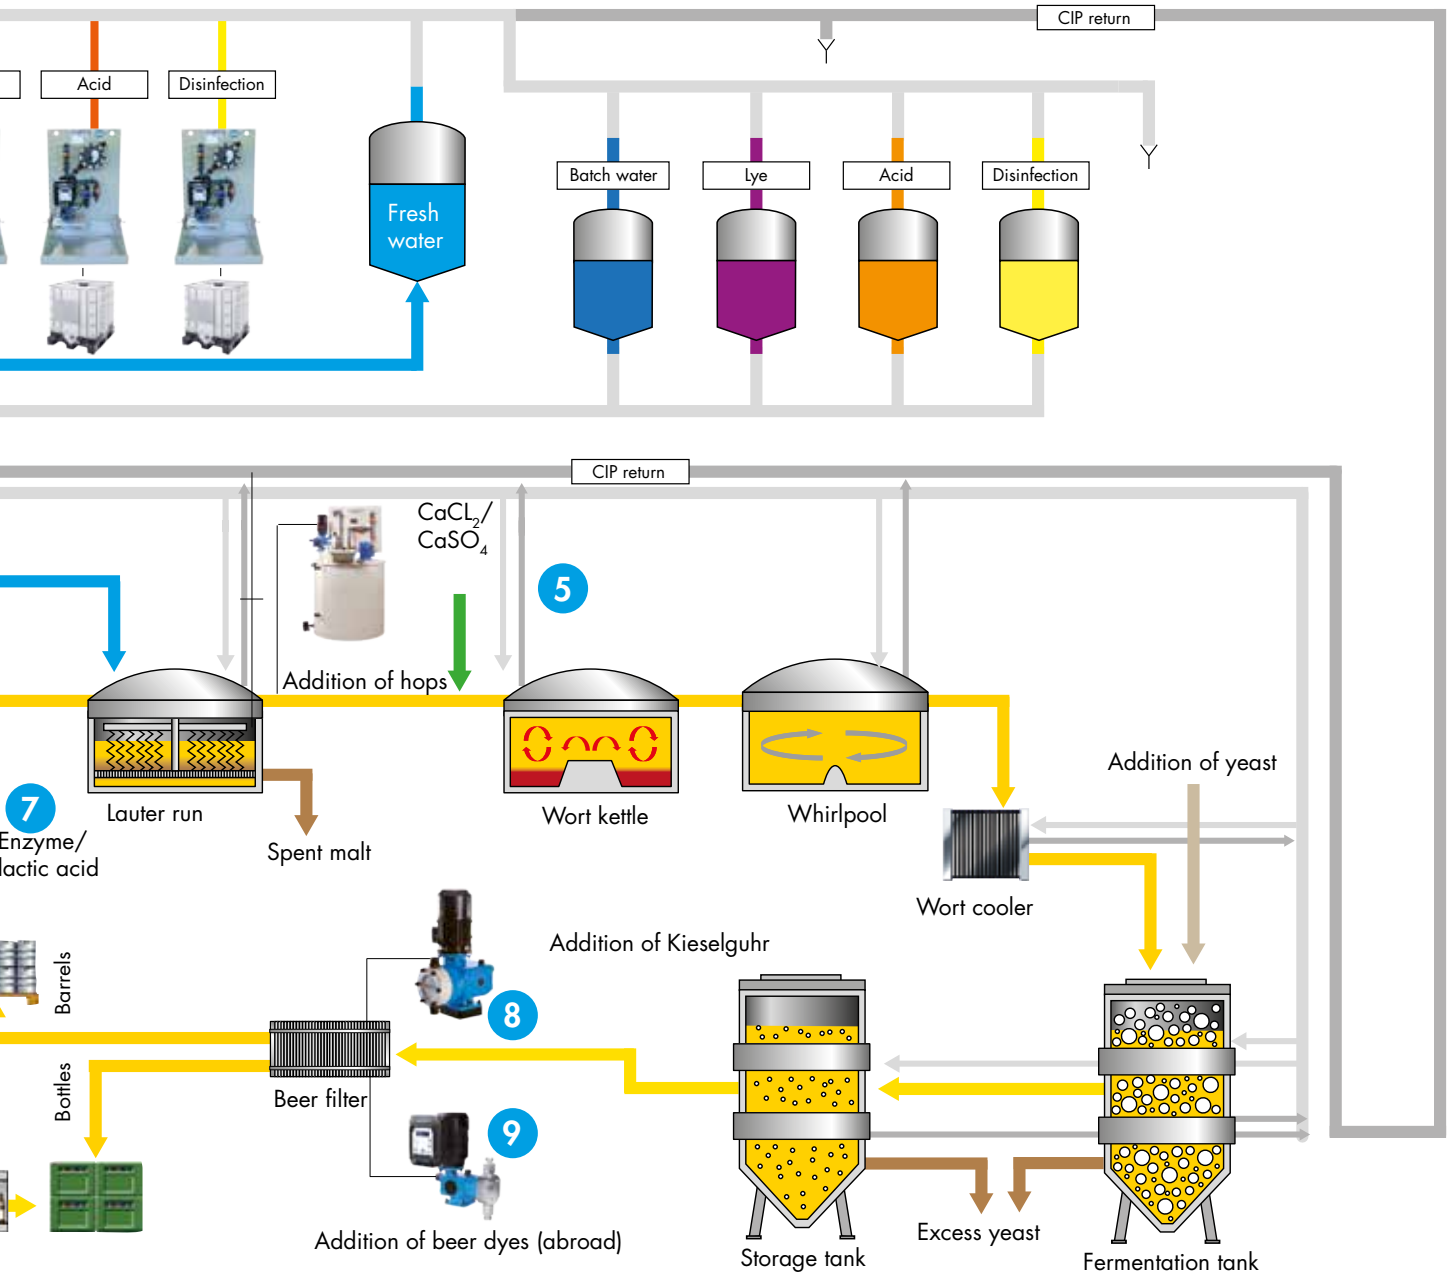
CIP return

Acid

Disinfection

Fresh water

Batch water

Lye

Acid

Disinfection

CIP return

$CaCL_2$/ $CaSO_4$

5

Addition of hops

Lauter run

Spent malt

Wort kettle

Whirlpool

Addition of yeast

7

Enzyme/ lactic acid

Wort cooler

Addition of Kieselguhr

Barrels

8

Bottles

Beer filter

9

Excess yeast

Addition of beer dyes (abroad)

Storage tank

Fermentation tank